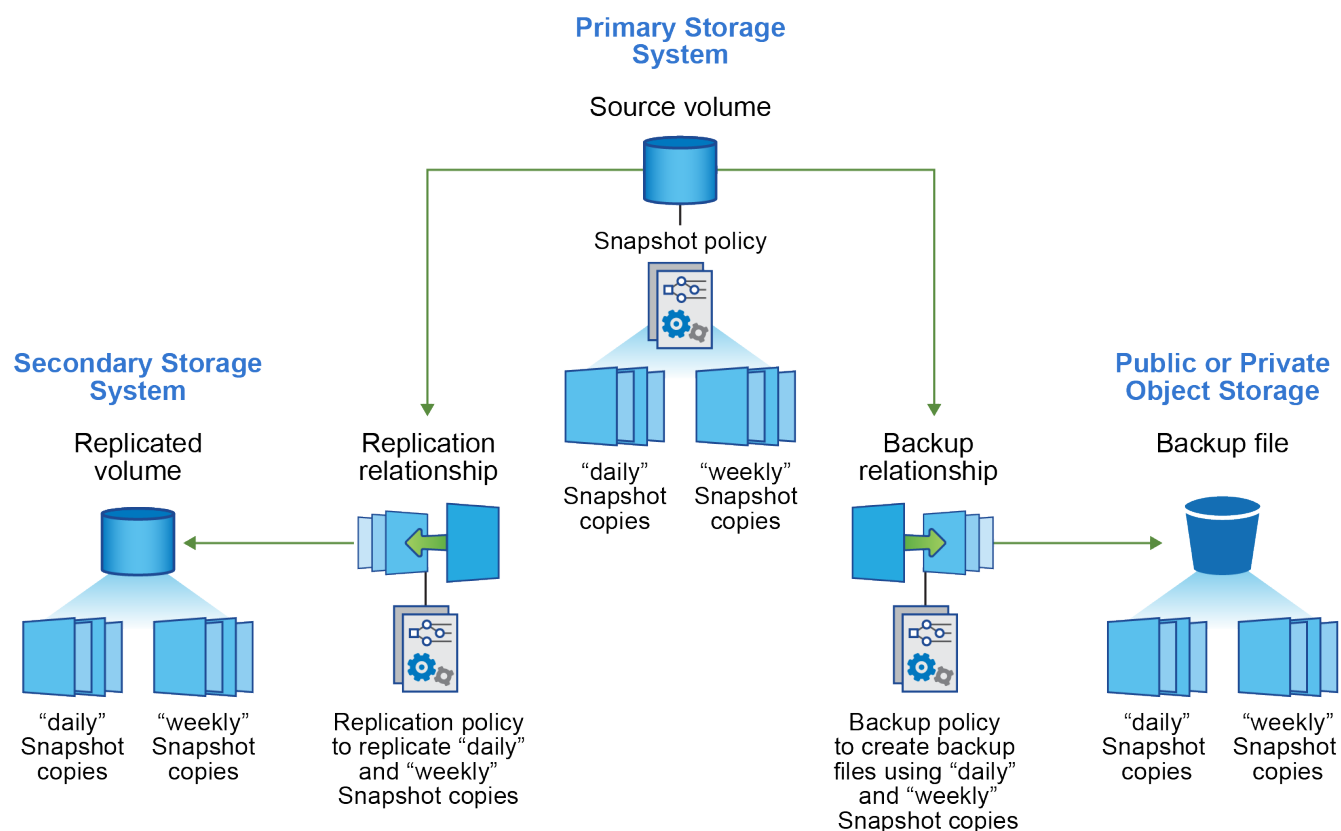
Primary Storage System

Source volume

Snapshot policy

“daily” Snapshot copies

“weekly” Snapshot copies

Secondary Storage System

Replicated volume

“daily” Snapshot copies

“weekly” Snapshot copies

Replication relationship

Replication policy to replicate “daily” and “weekly” Snapshot copies

Backup relationship

Backup policy to create backup files using “daily” and “weekly” Snapshot copies

Public or Private Object Storage

Backup file

“daily” Snapshot copies

“weekly” Snapshot copies